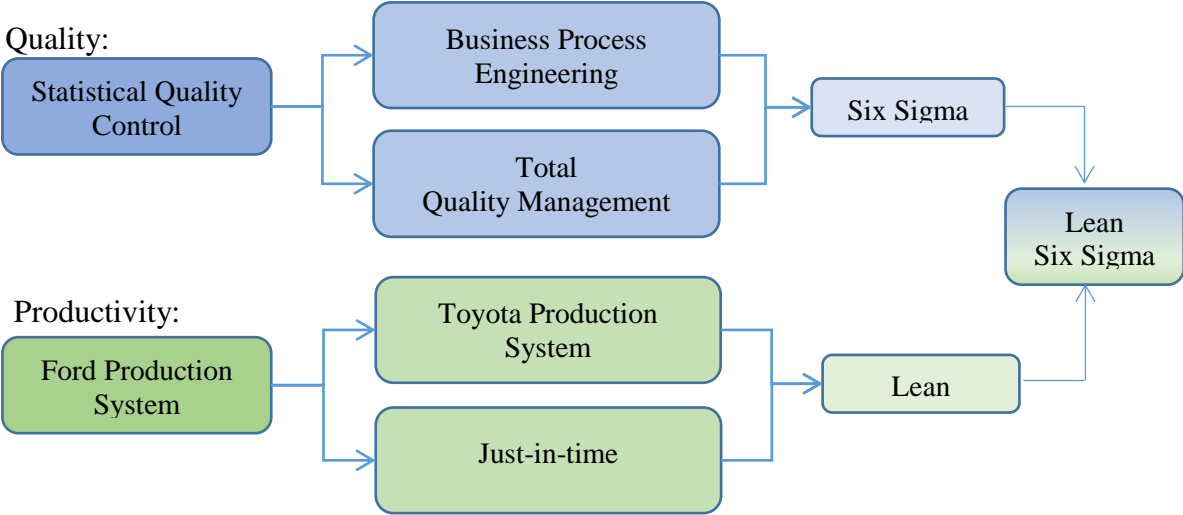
Quality:

Statistical Quality Control

Business Process Engineering

Total Quality Management

Six Sigma

Lean Six Sigma

Productivity:

Ford Production System

Toyota Production System

Just-in-time

Lean